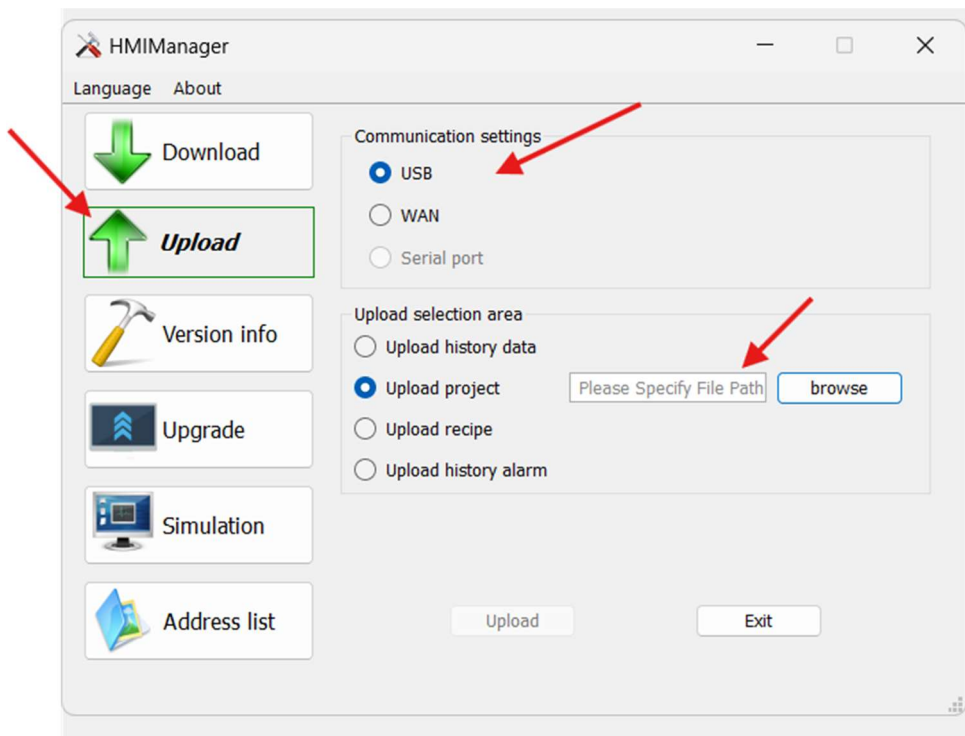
HMIManager

Language About

Download

Upload

Version info

Upgrade

Simulation

Address list

Communication settings

USB

WAN

Serial port

Upload selection area

Upload history data

Upload project

Please Specify File Path

browse

Upload recipe

Upload history alarm

Upload

Exit